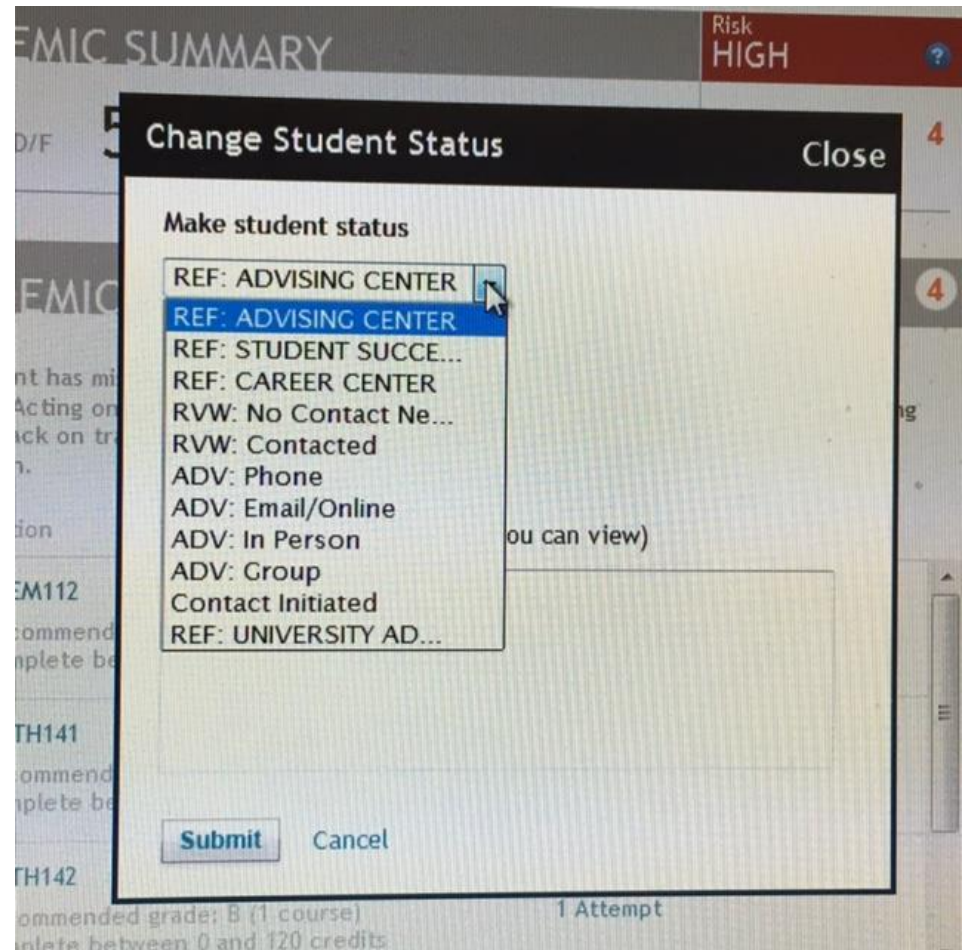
EMIC SUMMARY

Risk
HIGH

?

D/F 5

4

Change Student Status

Close

Make student status

REF: ADVISING CENTER

REF: ADVISING CENTER
REF: STUDENT SUCCE...
REF: CAREER CENTER
RVW: No Contact Ne...
RVW: Contacted
ADV: Phone
ADV: Email/Online
ADV: In Person
ADV: Group
Contact Initiated
REF: UNIVERSITY AD...

EMIC

4

nt has mi
Acting on
ck on tr
.

ng

ion

ou can view)

EM112
ommend
plete be

TH141
ommend
plete be

Submit Cancel

TH142
ommended grade: B (1 course)
plete between 0 and 120 credits

1 Attempt